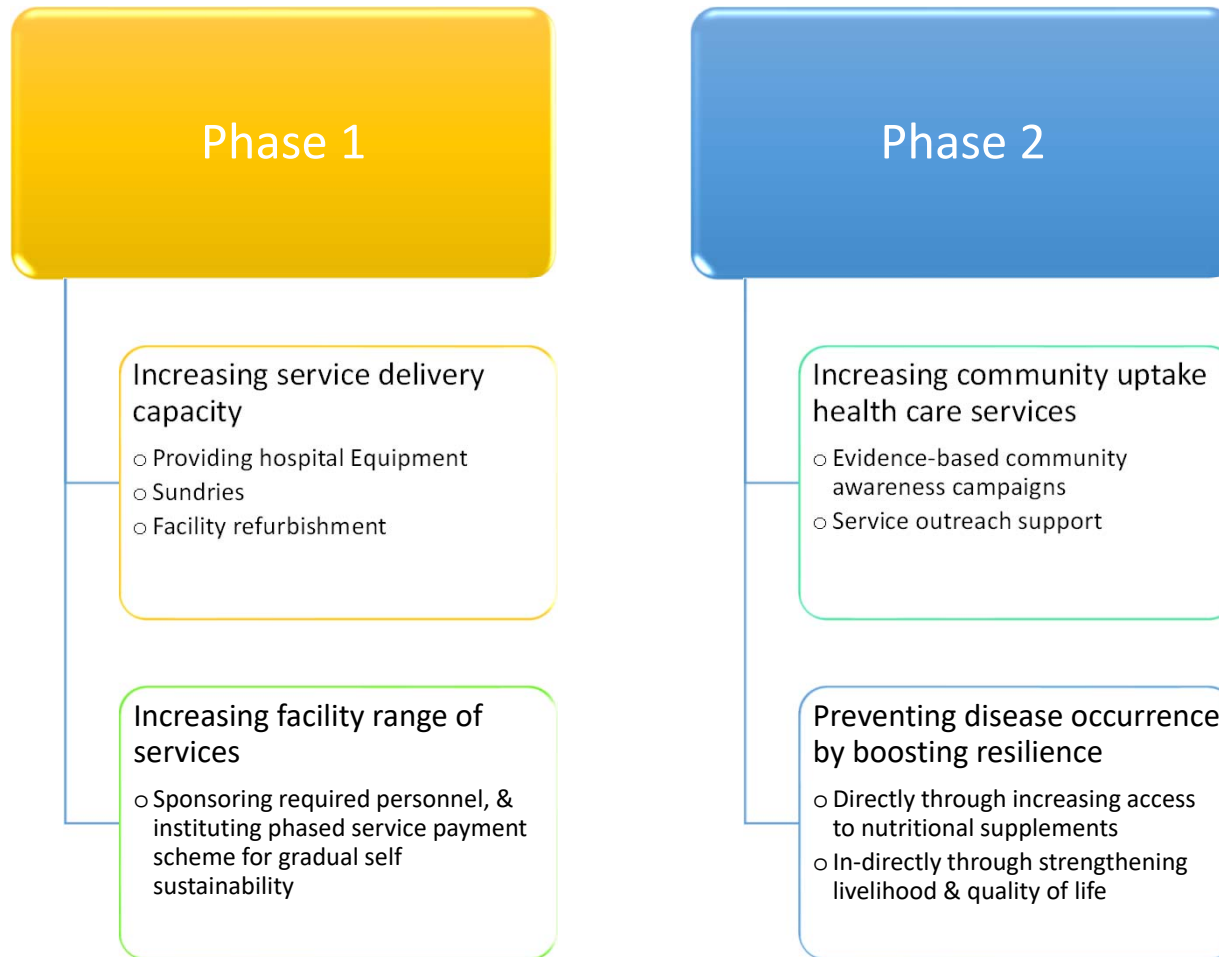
Phase 1

Increasing service delivery capacity

- Providing hospital Equipment
- Sundries
- Facility refurbishment

Increasing facility range of services

- Sponsoring required personnel, & instituting phased service payment scheme for gradual self sustainability

Phase 2

Increasing community uptake health care services

- Evidence-based community awareness campaigns
- Service outreach support

Preventing disease occurrence by boosting resilience

- Directly through increasing access to nutritional supplements
- In-directly through strengthening livelihood & quality of life